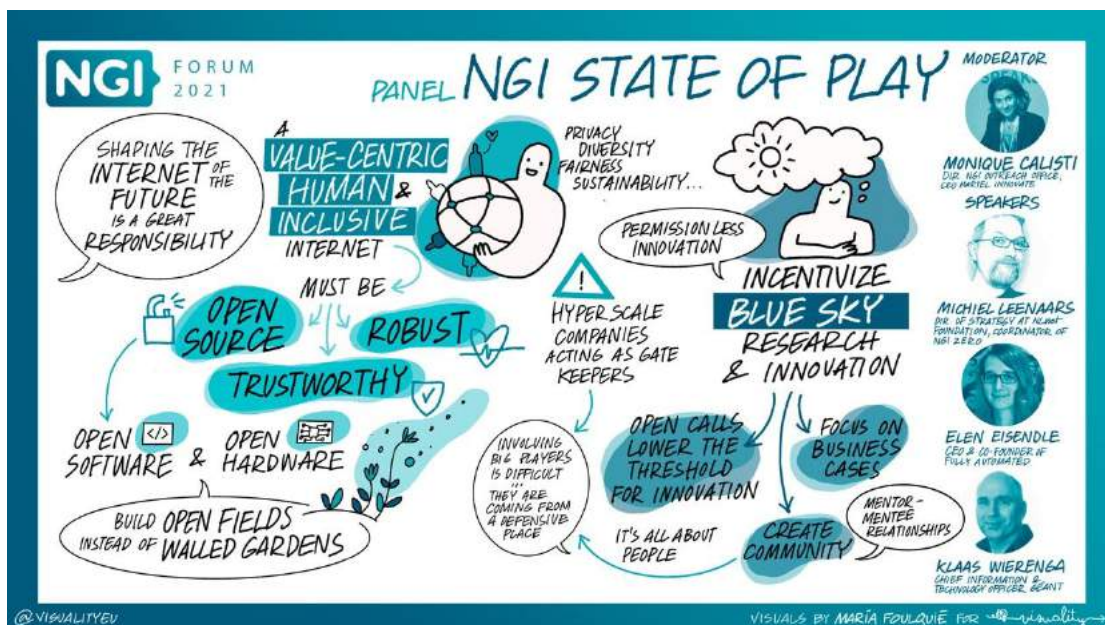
NGI FORUM 2021

PANEL NGI STATE OF PLAY

MODERATOR

MONIQUE CALISTI
DIR. NGI OUTREACH OFFICE, CEO MARTEL INNOVATE

SPEAKERS

MICHIEL LEENAARS
DIR. OF STRATEGY AT NLNET FOUNDATION, COORDINATOR OF NGI ZERO

ELEN EISENDLE
CEO & CO-FOUNDER OF FULLY AUTOMATED

KLAAS WIERENGA
CHIEF INFORMATION & TECHNOLOGY OFFICER, GÉANT

SHAPING THE INTERNET OF THE FUTURE IS A GREAT RESPONSIBILITY

A VALUE-CENTRIC HUMAN & INCLUSIVE INTERNET

PRIVACY DIVERSITY FAIRNESS SUSTAINABILITY...

MUST BE

OPEN SOURCE

ROBUST

TRUSTWORTHY

OPEN SOFTWARE & OPEN HARDWARE

BUILD OPEN FIELDS INSTEAD OF WALLED GARDENS

HYPER SCALE COMPANIES ACTING AS GATE KEEPERS

INVOLVING BIG PLAYERS IS DIFFICULT ... THEY ARE COMING FROM A DEFENSIVE PLACE

PERMISSION LESS INNOVATION

INCENTIVIZE BLUE SKY RESEARCH & INNOVATION

OPEN CALLS LOWER THE THRESHOLD FOR INNOVATION

FOCUS ON BUSINESS CASES

CREATE COMMUNITY

MENTOR - MENTEE RELATIONSHIPS

IT'S ALL ABOUT PEOPLE

@VISUALITYEU

VISUALS BY MARÍA FOULQUIÉ FOR visuality